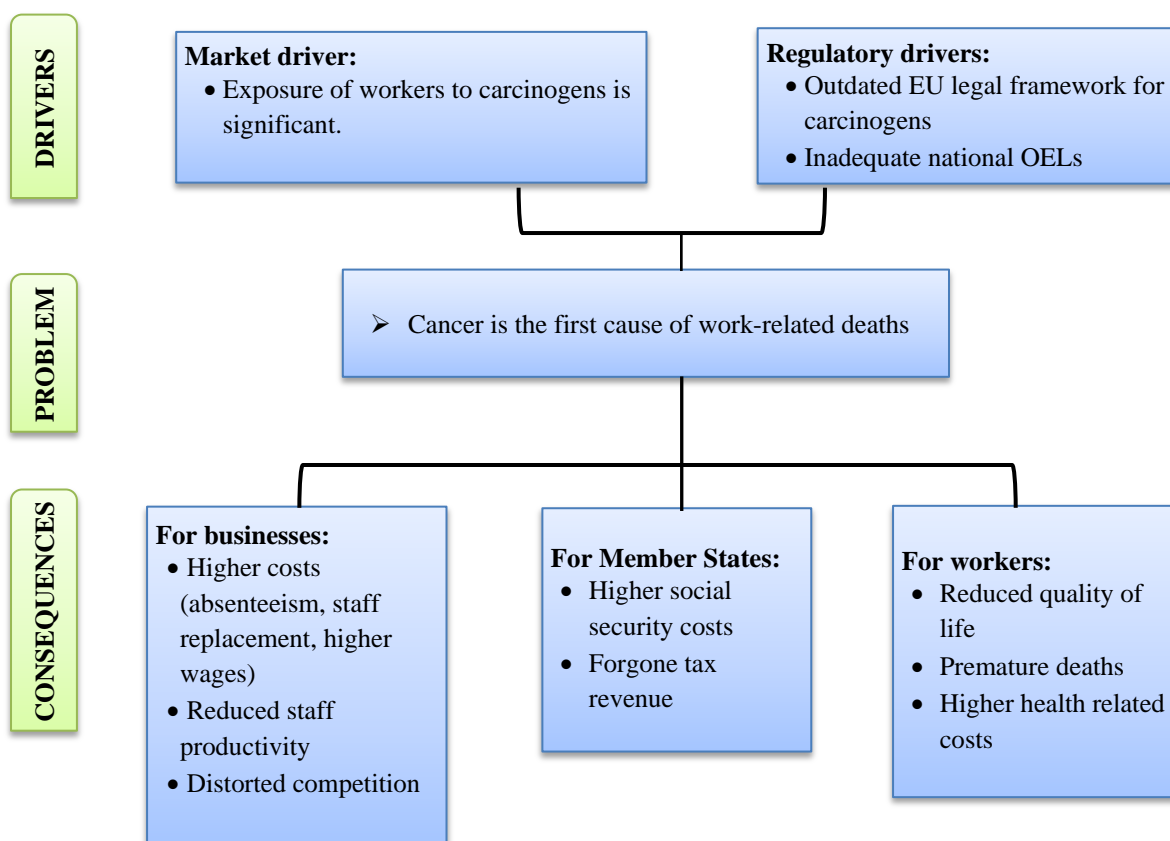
DRIVERS

Market driver:
- Exposure of workers to carcinogens is significant.

Regulatory drivers:
- Outdated EU legal framework for carcinogens
- Inadequate national OELs

PROBLEM

➢ Cancer is the first cause of work-related deaths

CONSEQUENCES

For businesses:
- Higher costs (absenteeism, staff replacement, higher wages)
- Reduced staff productivity
- Distorted competition

For Member States:
- Higher social security costs
- Forgone tax revenue

For workers:
- Reduced quality of life
- Premature deaths
- Higher health related costs